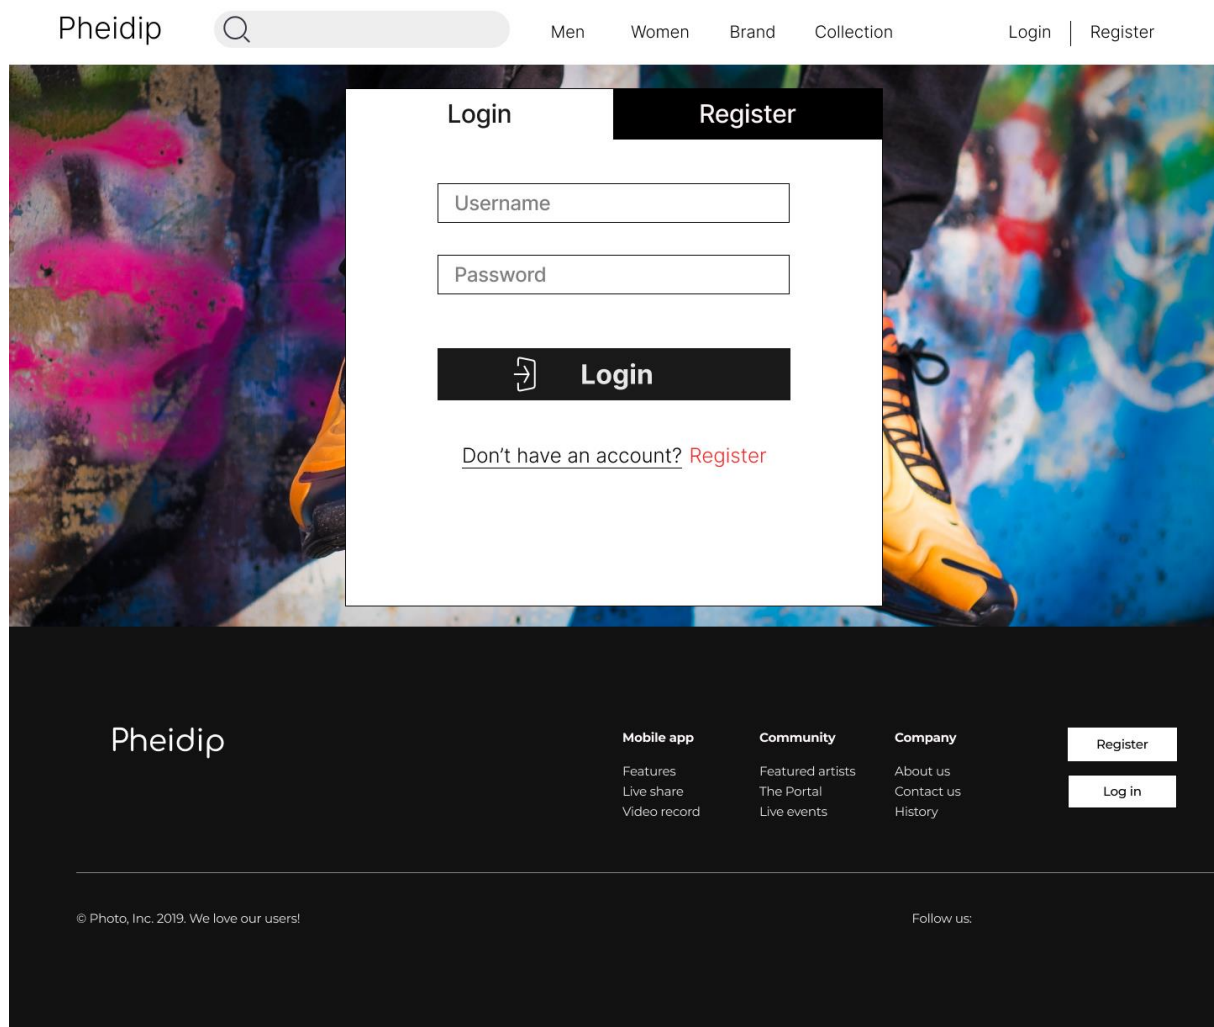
Pheidip

Men Women Brand Collection

Login | Register

Login Register

Username

Password

Login

Don't have an account? Register

Pheidip

Mobile app
Features
Live share
Video record

Community
Featured artists
The Portal
Live events

Company
About us
Contact us
History

Register

Log in

© Photo, Inc. 2019. We love our users!

Follow us: